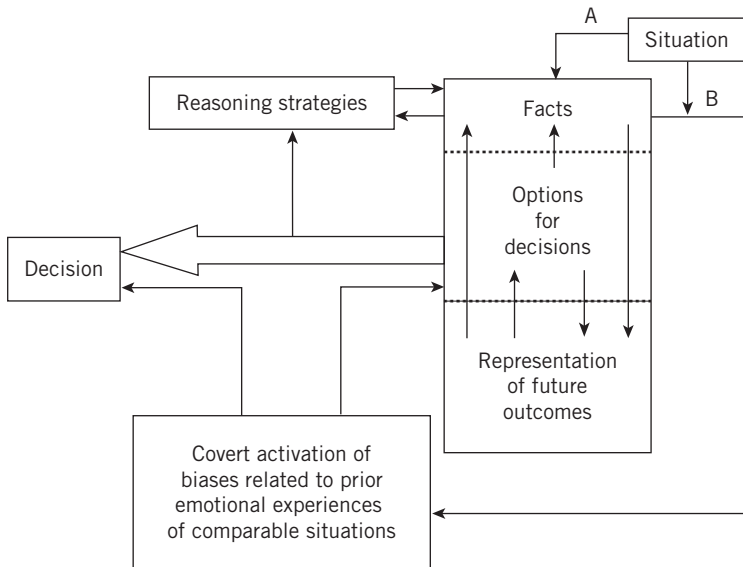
A

Situation

B

Reasoning strategies

Facts

Options for decisions

Decision

Representation of future outcomes

Covert activation of biases related to prior emotional experiences of comparable situations